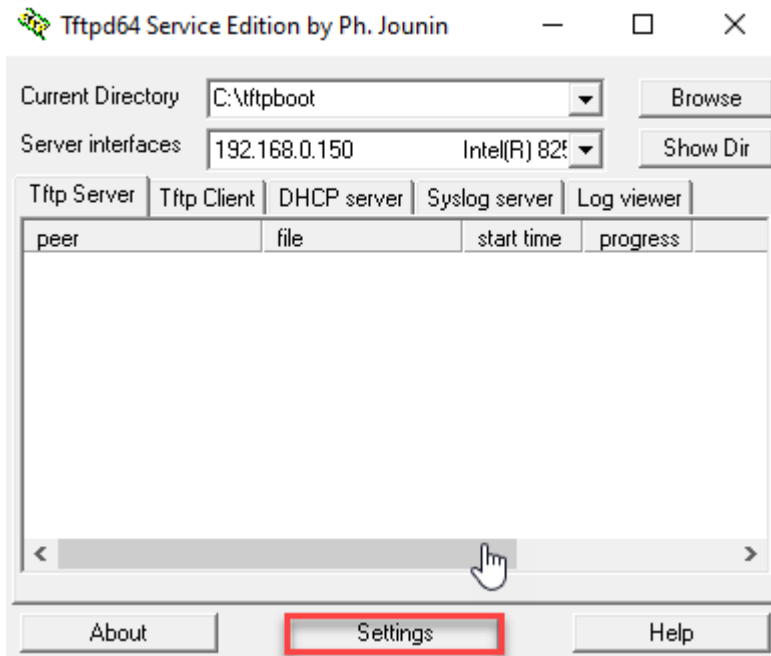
Tftpd64 Service Edition by Ph. Jounin

Current Directory C:\tftpboot Browse

Server interfaces 192.168.0.150 Intel(R) 825 Show Dir

Tftp Server | Tftp Client | DHCP server | Syslog server | Log viewer

| peer | file | start time | progress |
|---|---|---|---|

About Settings Help